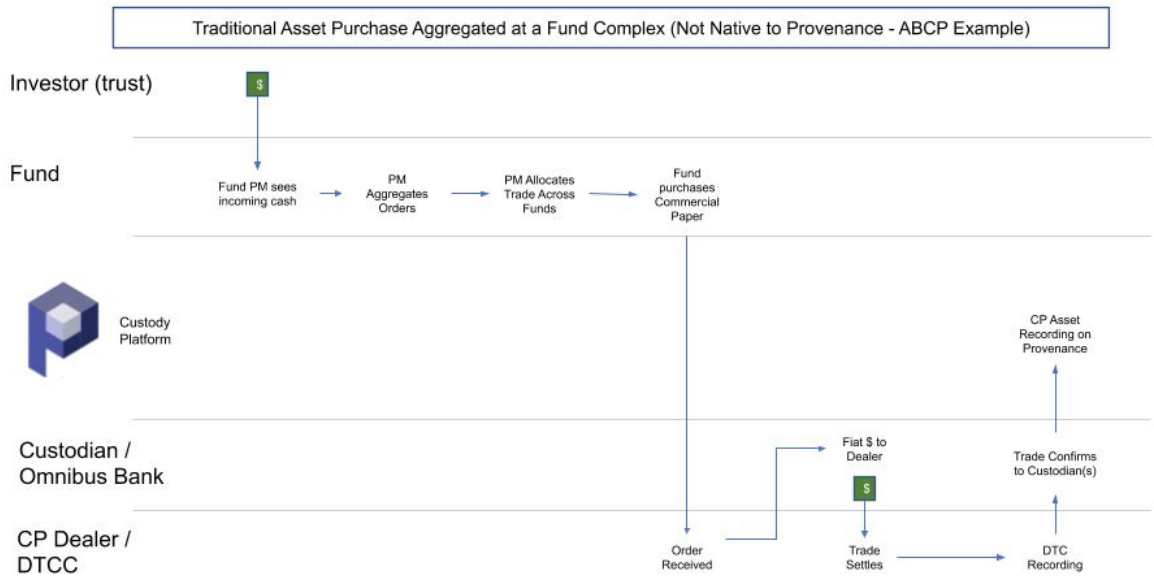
Traditional Asset Purchase Aggregated at a Fund Complex (Not Native to Provenance - ABCP Example)

Investor (trust)

$

Fund

Fund PM sees incoming cash

PM Aggregates Orders

PM Allocates Trade Across Funds

Fund purchases Commercial Paper

Custody Platform

CP Asset Recording on Provenance

Custodian / Omnibus Bank

Fiat $ to Dealer

$

Trade Confirms to Custodian(s)

CP Dealer / DTCC

Order Received

Trade Settles

DTC Recording